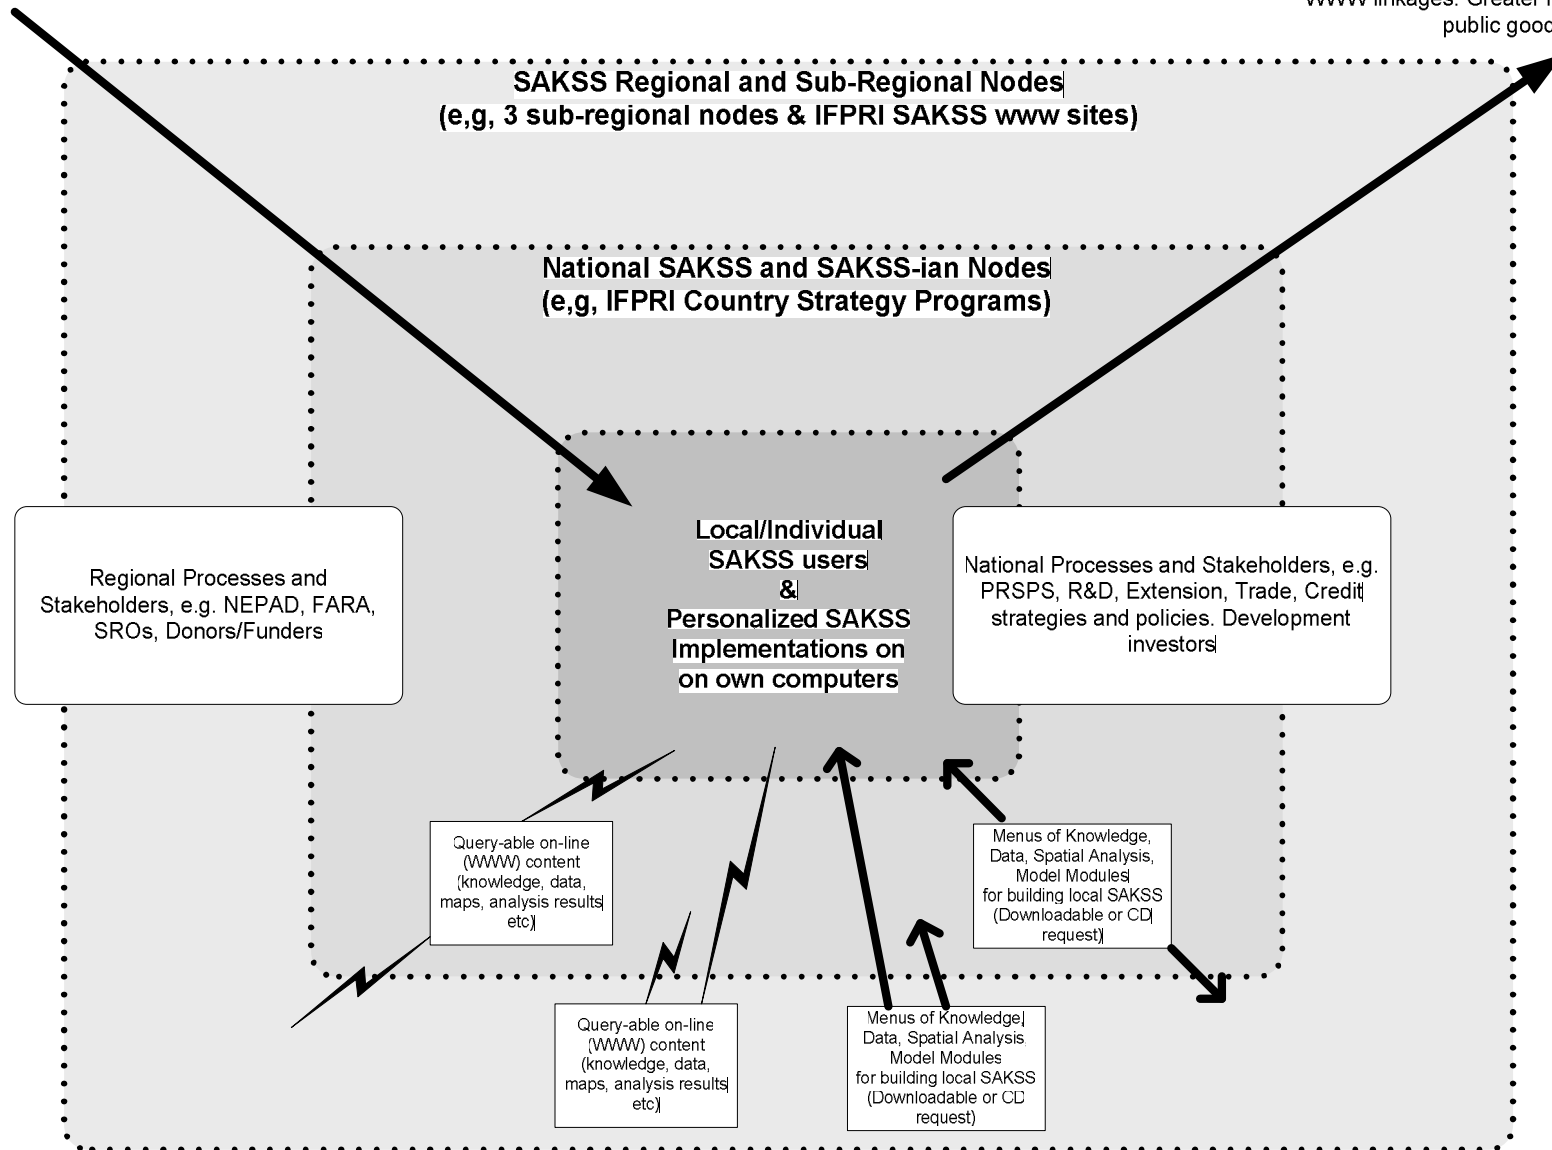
WWW linkages. Greater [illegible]
public good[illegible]

SAKSS Regional and Sub-Regional Nodes
(e,g, 3 sub-regional nodes & IFPRI SAKSS www sites)

National SAKSS and SAKSS-ian Nodes
(e,g, IFPRI Country Strategy Programs)

Regional Processes and Stakeholders, e.g. NEPAD, FARA, SROs, Donors/Funders

Local/Individual SAKSS users & Personalized SAKSS Implementations on on own computers

National Processes and Stakeholders, e.g. PRSPS, R&D, Extension, Trade, Credit strategies and policies. Development investors

Query-able on-line (WWW) content (knowledge, data, maps, analysis results etc)

Menus of Knowledge, Data, Spatial Analysis, Model Modules for building local SAKSS (Downloadable or CD request)

Query-able on-line (WWW) content (knowledge, data, maps, analysis results etc)

Menus of Knowledge, Data, Spatial Analysis, Model Modules for building local SAKSS (Downloadable or CD request)